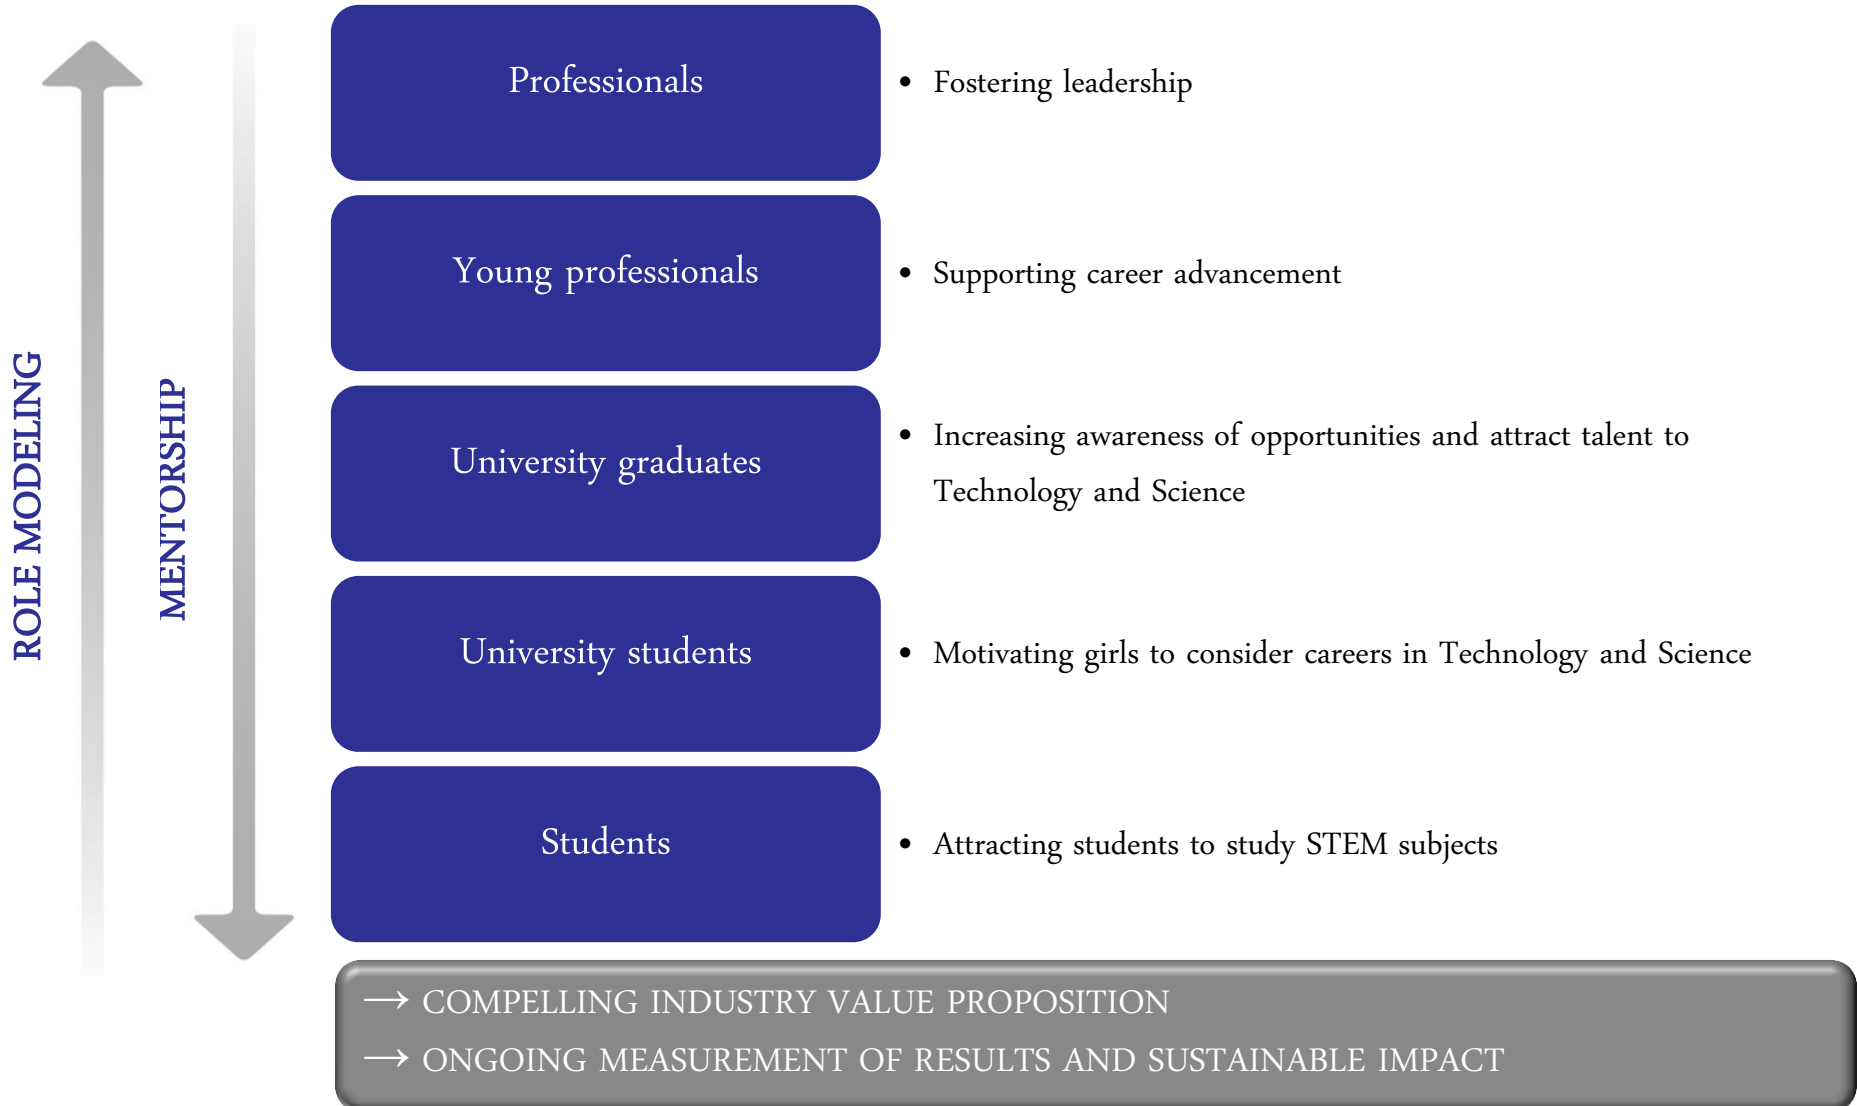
ROLE MODELING

MENTORSHIP

Professionals

• Fostering leadership

Young professionals

• Supporting career advancement

University graduates

• Increasing awareness of opportunities and attract talent to Technology and Science

University students

• Motivating girls to consider careers in Technology and Science

Students

• Attracting students to study STEM subjects

⟶ COMPELLING INDUSTRY VALUE PROPOSITION

⟶ ONGOING MEASUREMENT OF RESULTS AND SUSTAINABLE IMPACT